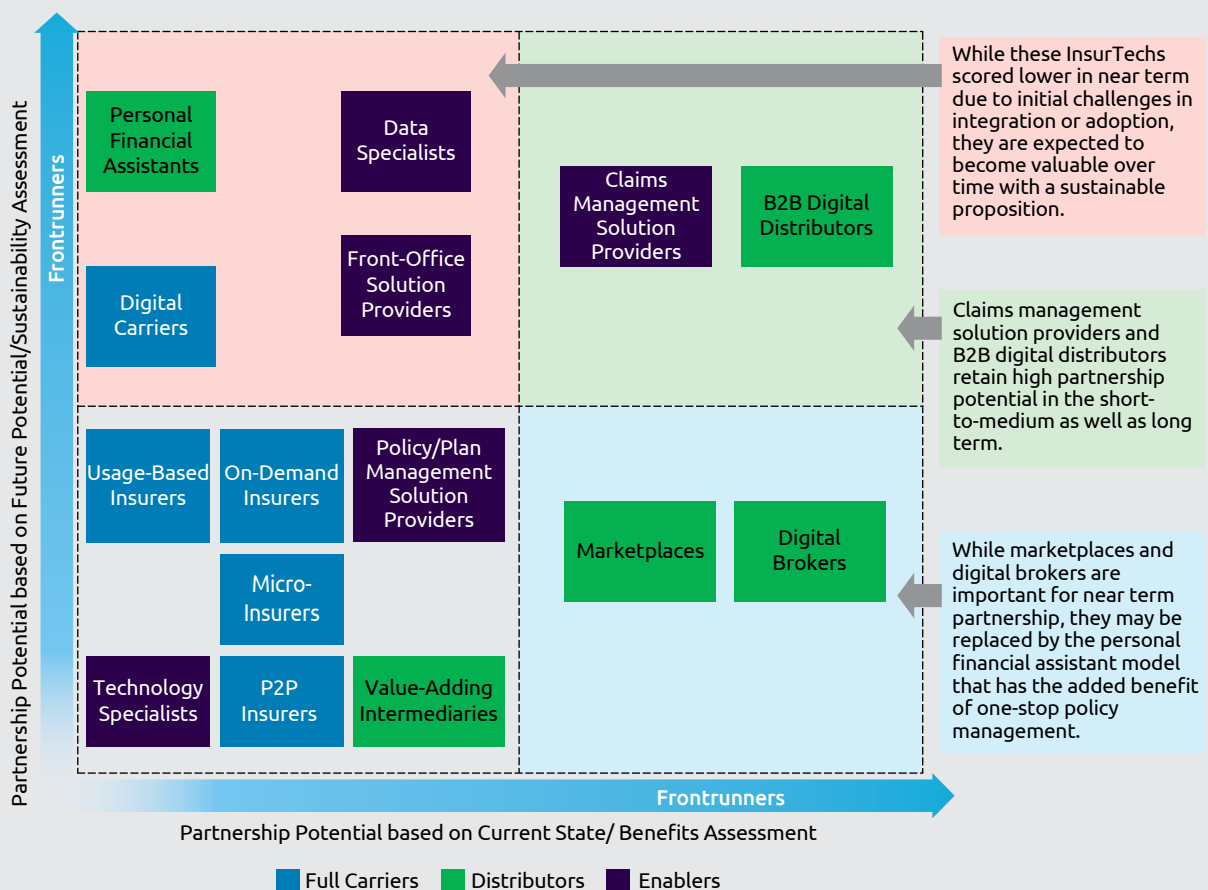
Frontrunners

Partnership Potential based on Future Potential/Sustainability Assessment

Personal Financial Assistants

Data Specialists

Digital Carriers

Front-Office Solution Providers

Claims Management Solution Providers

B2B Digital Distributors

While these InsurTechs scored lower in near term due to initial challenges in integration or adoption, they are expected to become valuable over time with a sustainable proposition.

Claims management solution providers and B2B digital distributors retain high partnership potential in the short-to-medium as well as long term.

Usage-Based Insurers

On-Demand Insurers

Policy/Plan Management Solution Providers

Micro-Insurers

Technology Specialists

P2P Insurers

Value-Adding Intermediaries

Marketplaces

Digital Brokers

While marketplaces and digital brokers are important for near term partnership, they may be replaced by the personal financial assistant model that has the added benefit of one-stop policy management.

Frontrunners

Partnership Potential based on Current State/ Benefits Assessment

Full Carriers Distributors Enablers